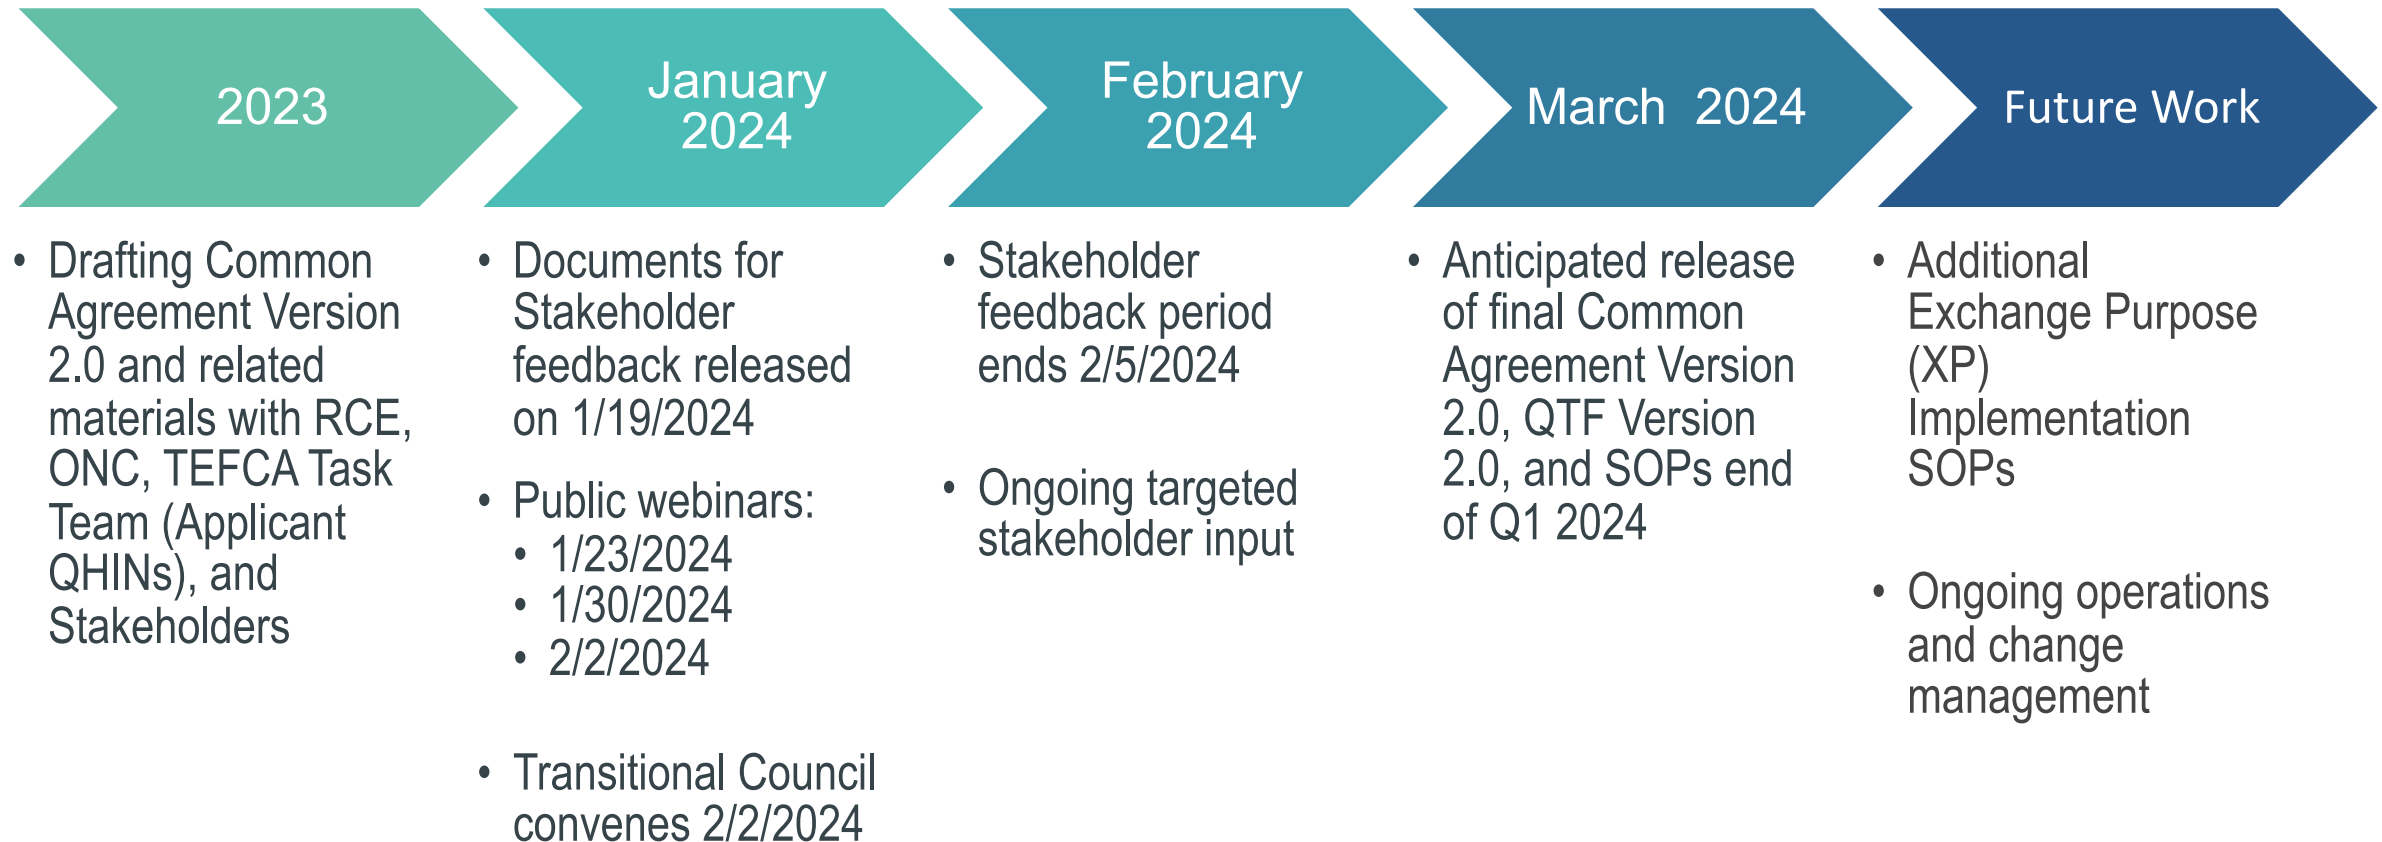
2023

January 2024

February 2024

March 2024

Future Work

- Drafting Common Agreement Version 2.0 and related materials with RCE, ONC, TEFCA Task Team (Applicant QHINs), and Stakeholders

- Documents for Stakeholder feedback released on 1/19/2024

- Public webinars:
  - 1/23/2024
  - 1/30/2024
  - 2/2/2024

- Transitional Council convenes 2/2/2024

- Stakeholder feedback period ends 2/5/2024

- Ongoing targeted stakeholder input

- Anticipated release of final Common Agreement Version 2.0, QTF Version 2.0, and SOPs end of Q1 2024

- Additional Exchange Purpose (XP) Implementation SOPs

- Ongoing operations and change management